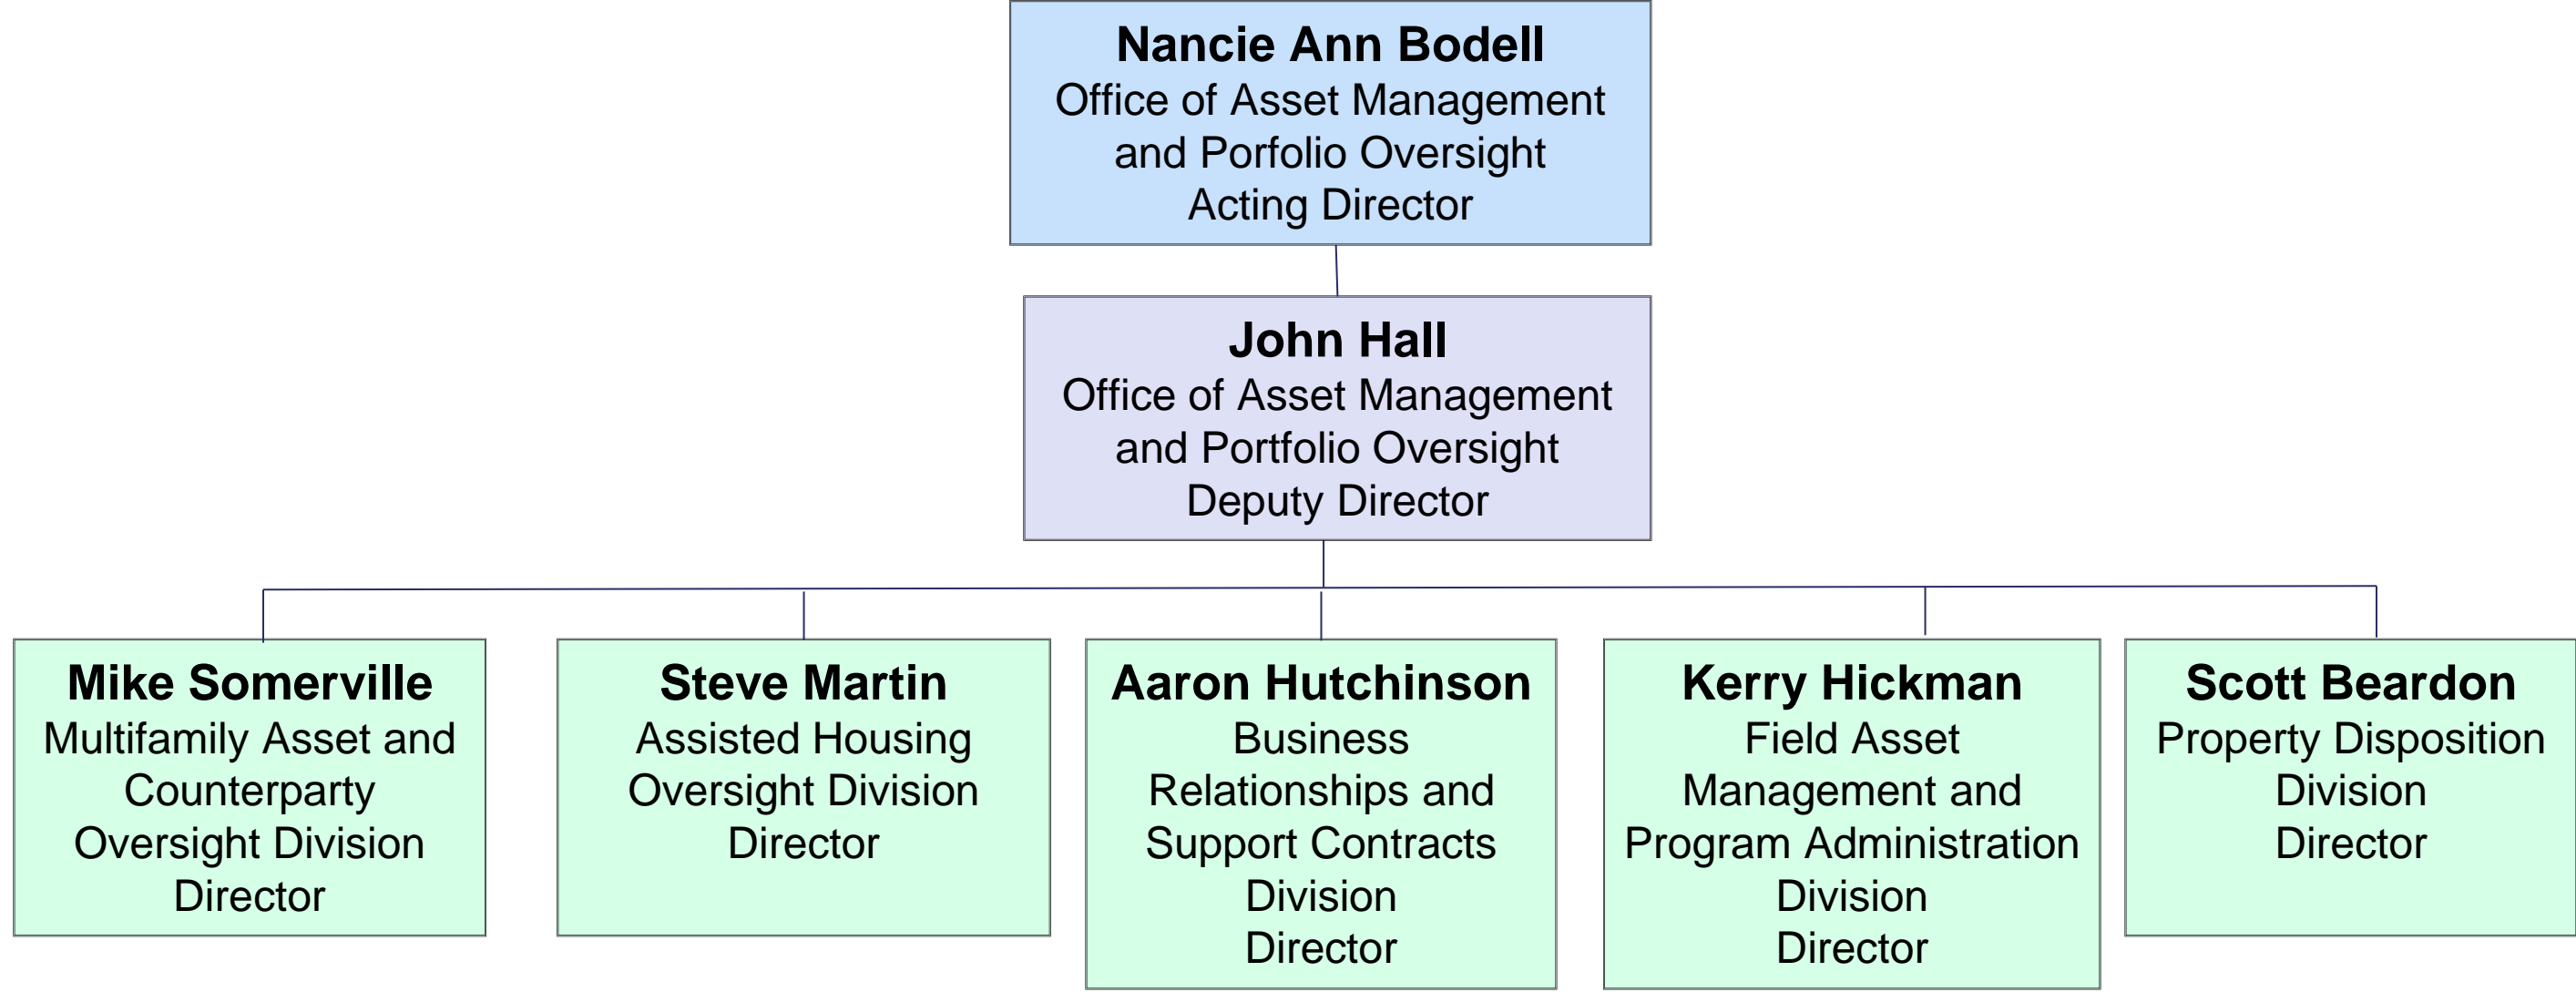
**Nancie Ann Bodell**
Office of Asset Management and Porfolio Oversight
Acting Director

**John Hall**
Office of Asset Management and Portfolio Oversight
Deputy Director

**Mike Somerville**
Multifamily Asset and Counterparty Oversight Division
Director

**Steve Martin**
Assisted Housing Oversight Division
Director

**Aaron Hutchinson**
Business Relationships and Support Contracts Division
Director

**Kerry Hickman**
Field Asset Management and Program Administration Division
Director

**Scott Beardon**
Property Disposition Division
Director